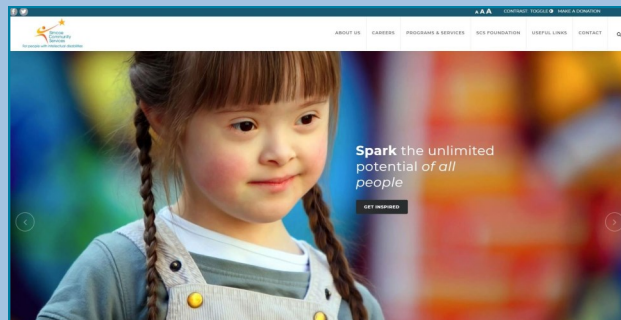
A A A CONTRAST TOGGLE MAKE A DONATION

Simcoe Community Services
for people with intellectual disabilities

ABOUT US CAREERS PROGRAMS & SERVICES SCS FOUNDATION USEFUL LINKS CONTACT

Spark the unlimited potential of all people

GET INSPIRED